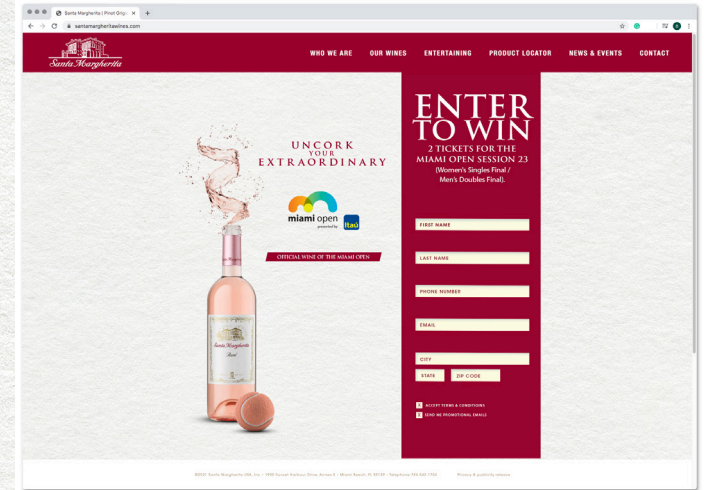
Santa Margherita | Pinot Grigio

santamargheritawines.com

Santa Margherita

WHO WE ARE OUR WINES ENTERTAINING PRODUCT LOCATOR NEWS & EVENTS CONTACT

UNCORK YOUR EXTRAORDINARY

miami open presented by itaú

OFFICIAL WINE OF THE MIAMI OPEN

Santa Margherita

ENTER TO WIN

2 TICKETS FOR THE MIAMI OPEN SESSION 23

(Women's Singles Final / Men's Doubles Final).

FIRST NAME

LAST NAME

PHONE NUMBER

EMAIL

CITY

STATE

ZIP CODE

ACCEPT TERMS & CONDITIONS

SEND ME PROMOTIONAL EMAILS

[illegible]